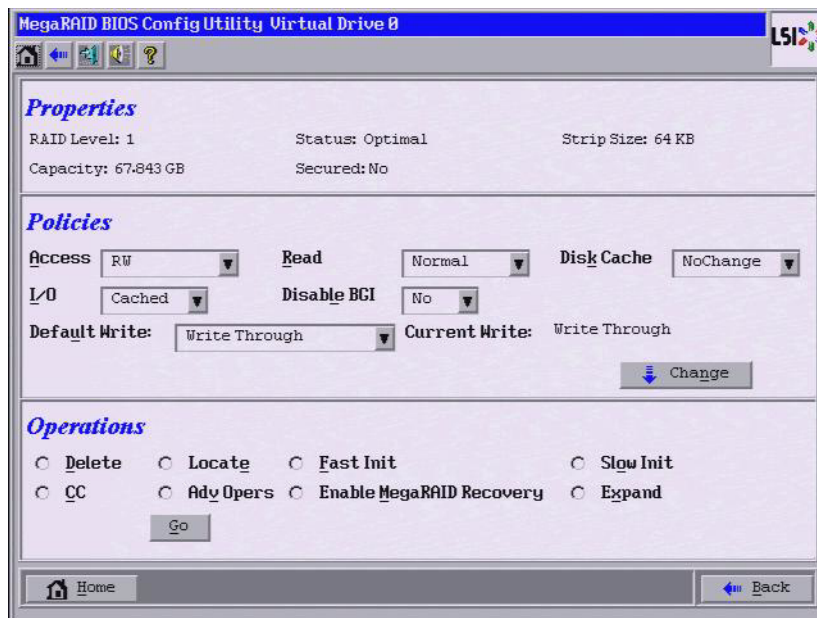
MegaRAID BIOS Config Utility Virtual Drive 0

LSI

Properties

RAID Level: 1
Status: Optimal
Strip Size: 64 KB
Capacity: 67.843 GB
Secured: No

Policies

Access RW
Read Normal
Disk Cache NoChange
I/O Cached
Disable BGI No
Default Write: Write Through
Current Write: Write Through

Change

Operations

Delete
Locate
Fast Init
Slow Init
CC
Adv Opers
Enable MegaRAID Recovery
Expand

Go

Home
Back